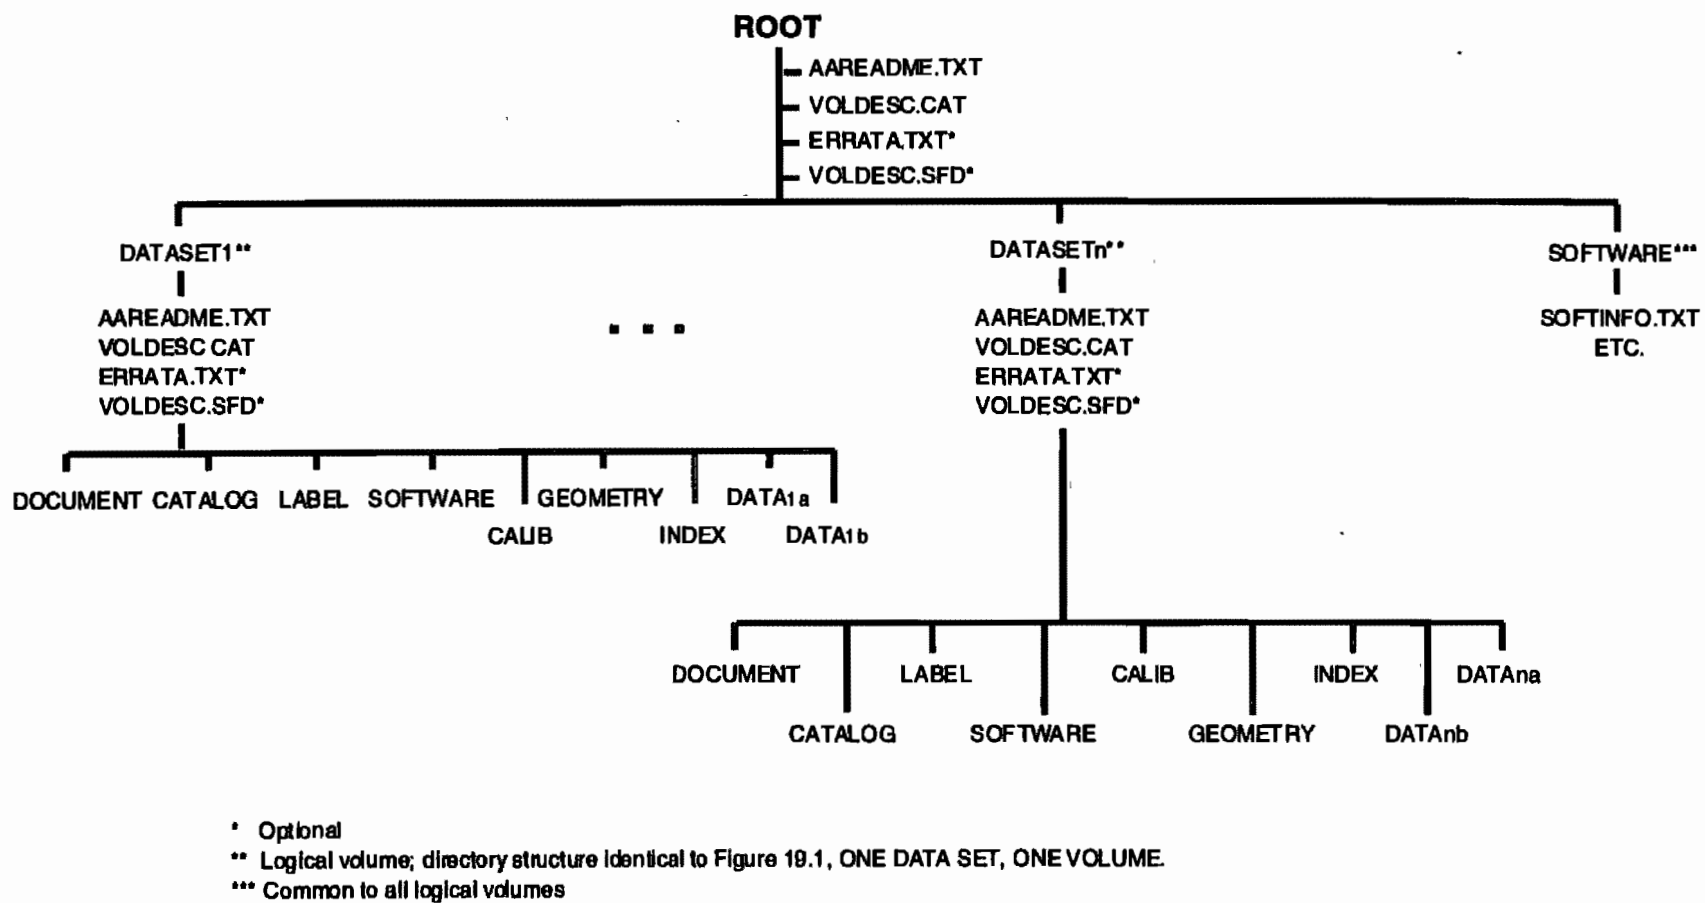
ROOT
AAREADME.TXT
VOLDESC.CAT
ERRATA.TXT*
VOLDESC.SFD*

DATASET1**
AAREADME.TXT
VOLDESC CAT
ERRATA.TXT*
VOLDESC.SFD*

DOCUMENT CATALOG LABEL SOFTWARE GEOMETRY DATA1a
CALIB INDEX DATA1b

. . .

DATASETn**
AAREADME.TXT
VOLDESC.CAT
ERRATA.TXT*
VOLDESC.SFD*

DOCUMENT LABEL CALIB INDEX DATAna
CATALOG SOFTWARE GEOMETRY DATAnb

SOFTWARE***
SOFTINFO.TXT
ETC.

* Optional
** Logical volume; directory structure identical to Figure 19.1, ONE DATA SET, ONE VOLUME.
*** Common to all logical volumes